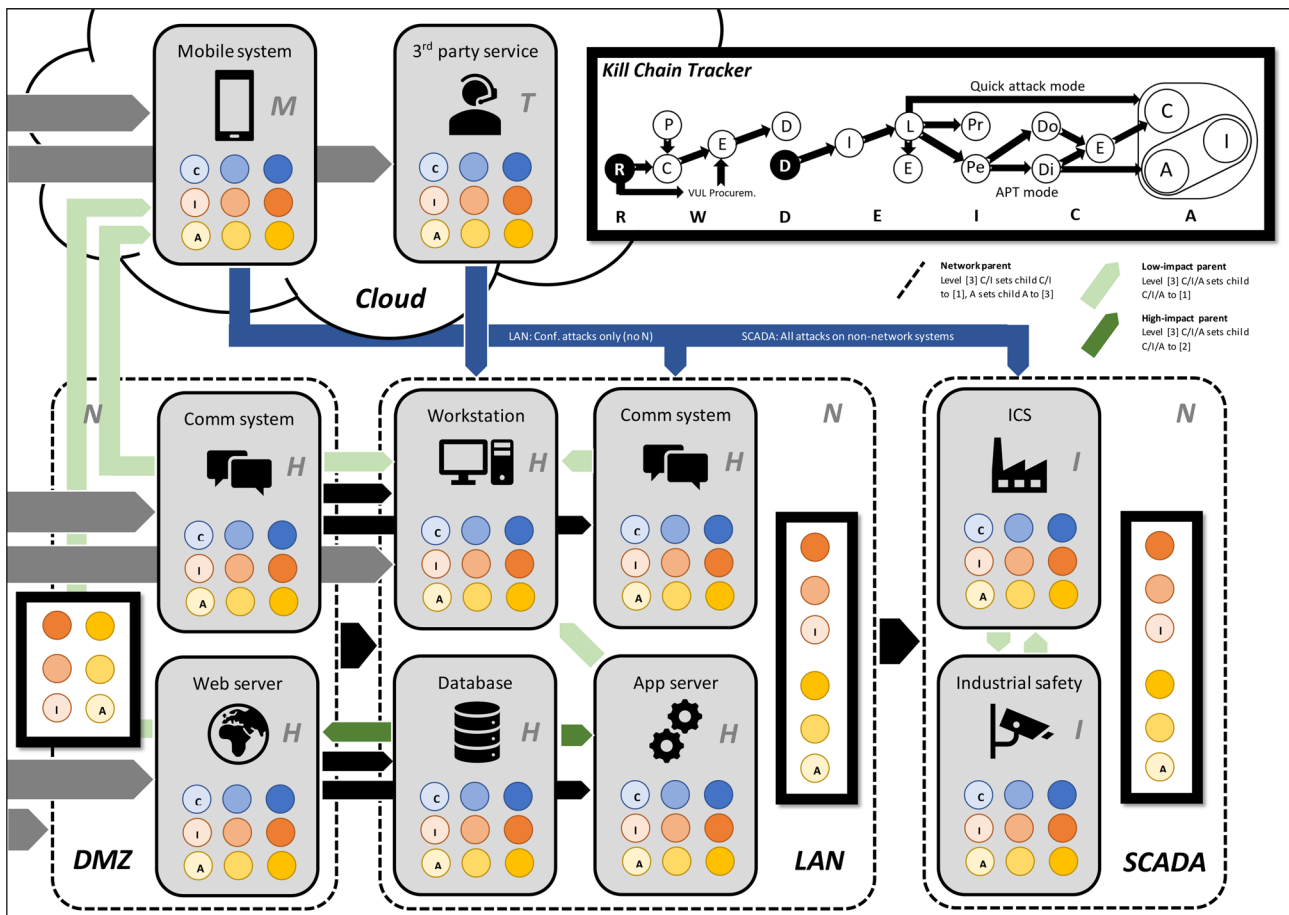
Mobile system
M
C
I
A

3rd party service
T
C
I
A

Kill Chain Tracker
Quick attack mode
P
D
R
C
E
VUL Procurem.
D
I
L
E
Pr
Pe
Do
Di
E
APT mode
C
I
A
R W D E I C A

Network parent
Level [3] C/I sets child C/I to [1], A sets child A to [3]

Low-impact parent
Level [3] C/I/A sets child C/I/A to [1]

High-impact parent
Level [3] C/I/A sets child C/I/A to [2]

Cloud

LAN: Conf. attacks only (no N)
SCADA: All attacks on non-network systems

N
Comm system
H
C
I
A

Workstation
H
C
I
A

Comm system
H
C
I
A

N

ICS
I
C
I
A

N

I
A

Web server
H
C
I
A

Database
H
C
I
A

App server
H
C
I
A

I
A

Industrial safety
I
C
I
A

I
A

DMZ
LAN
SCADA